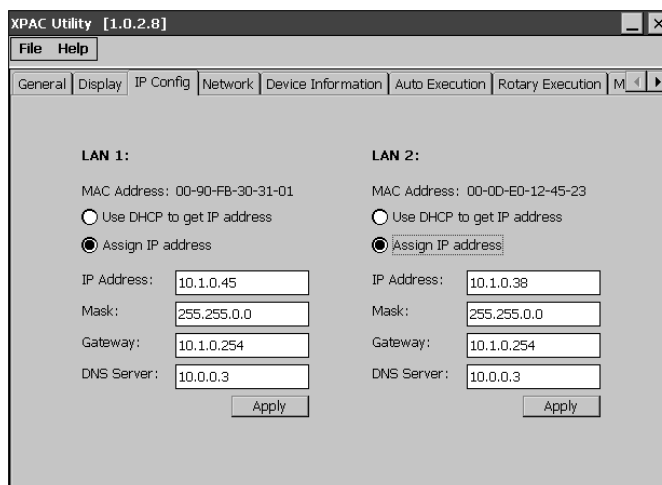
XPAC Utility [1.0.2.8]

File Help

General | Display | IP Config | Network | Device Information | Auto Execution | Rotary Execution | M

LAN 1:

MAC Address: 00-90-FB-30-31-01

Use DHCP to get IP address

Assign IP address

IP Address: 10.1.0.45

Mask: 255.255.0.0

Gateway: 10.1.0.254

DNS Server: 10.0.0.3

Apply

LAN 2:

MAC Address: 00-0D-E0-12-45-23

Use DHCP to get IP address

Assign IP address

IP Address: 10.1.0.38

Mask: 255.255.0.0

Gateway: 10.1.0.254

DNS Server: 10.0.0.3

Apply